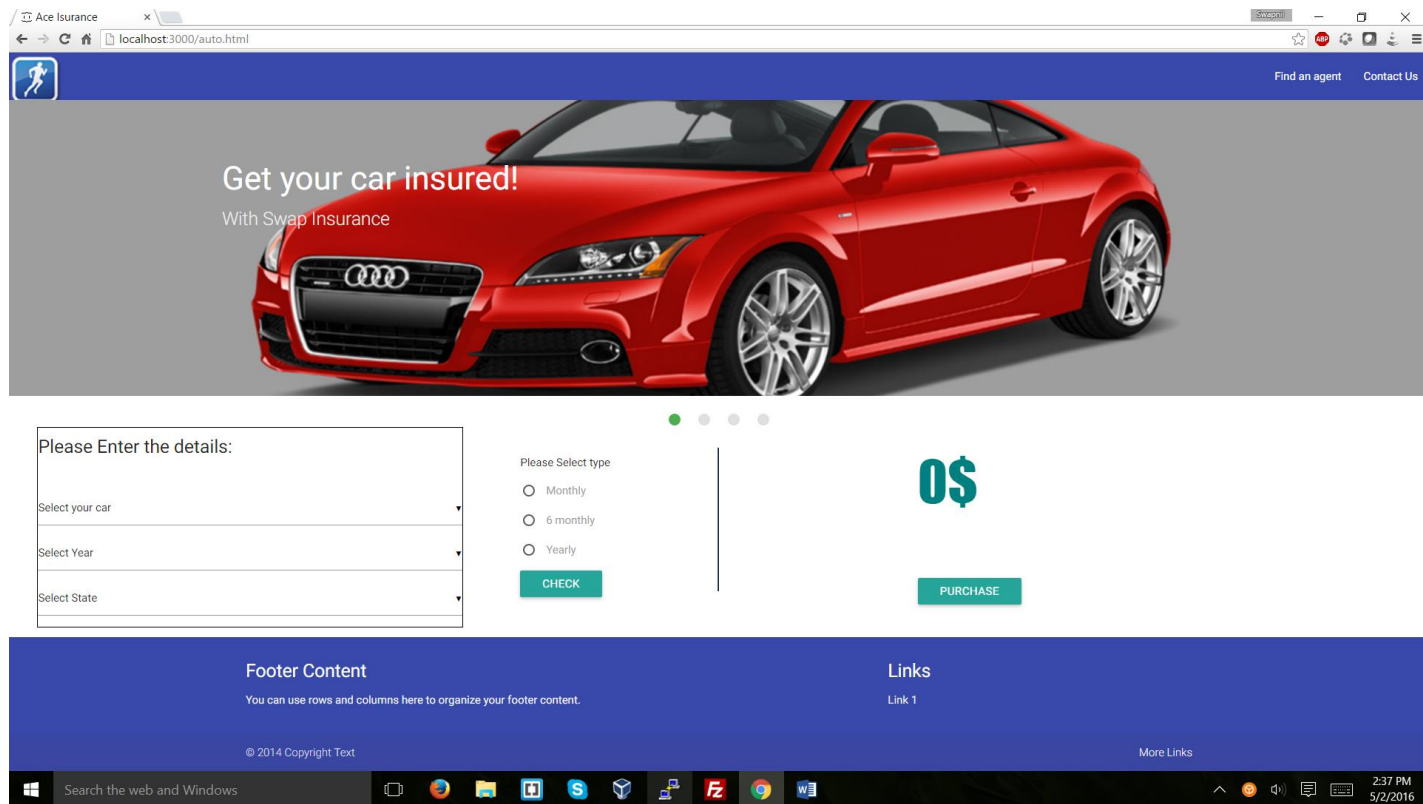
Ace Isurance ×

Swapnil

localhost:3000/auto.html

Find an agent Contact Us

Get your car insured!

With Swap Insurance

Please Enter the details:

Select your car

Select Year

Select State

Please Select type

Monthly

6 monthly

Yearly

CHECK

0$

PURCHASE

Footer Content

You can use rows and columns here to organize your footer content.

Links

Link 1

© 2014 Copyright Text

More Links

Search the web and Windows

2:37 PM
5/2/2016